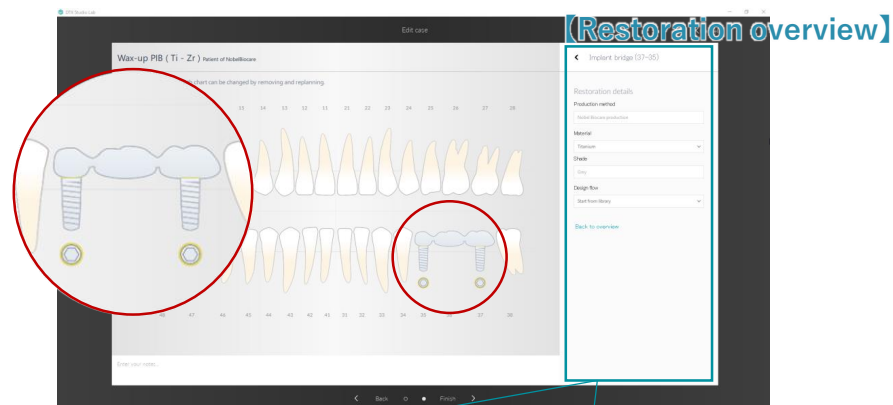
DTX Studio Lab

Edit case

【Restoration overview】

Wax-up PIB ( Ti - Zr ) Patient of NobelBiocare

chart can be changed by removing and replanning.

13 14 15 12 11 21 22 23 24 25 26 27 28

46 47 46 45 44 43 42 41 31 32 33 34 35 36 37 38

Enter your notes...

Implant bridge (37–35)

Restoration details

Production method

NobelBiocare production

Material

Titanium

Shade

Grey

Design flow

Start from library

Back to overview

Back Finish